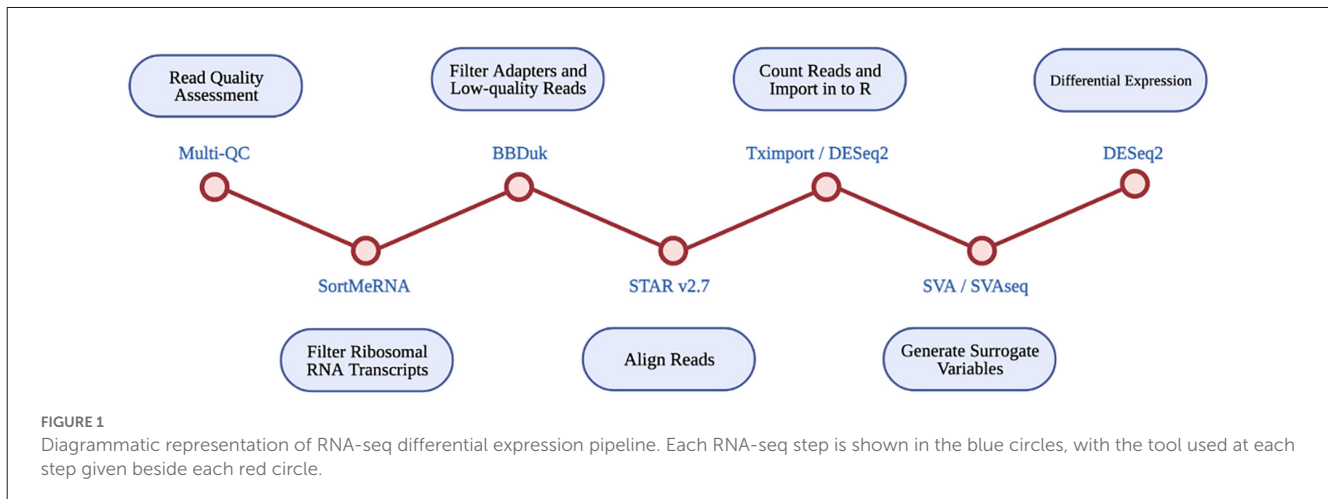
Read Quality Assessment

Filter Adapters and Low-quality Reads

Count Reads and Import in to R

Differential Expression

Multi-QC

BBDuk

Tximport / DESeq2

DESeq2

SortMeRNA

STAR v2.7

SVA / SVAseq

Filter Ribosomal RNA Transcripts

Align Reads

Generate Surrogate Variables

FIGURE 1
Diagrammatic representation of RNA-seq differential expression pipeline. Each RNA-seq step is shown in the blue circles, with the tool used at each step given beside each red circle.